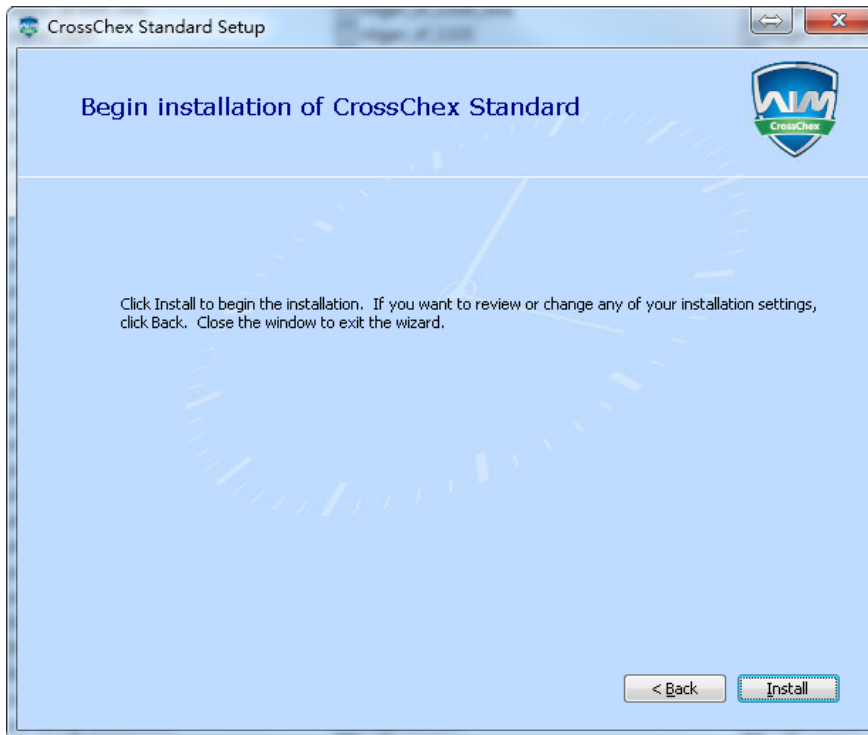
CrossChex Standard Setup

Begin installation of CrossChex Standard

CrossChex

Click Install to begin the installation. If you want to review or change any of your installation settings, click Back. Close the window to exit the wizard.

< Back

Install